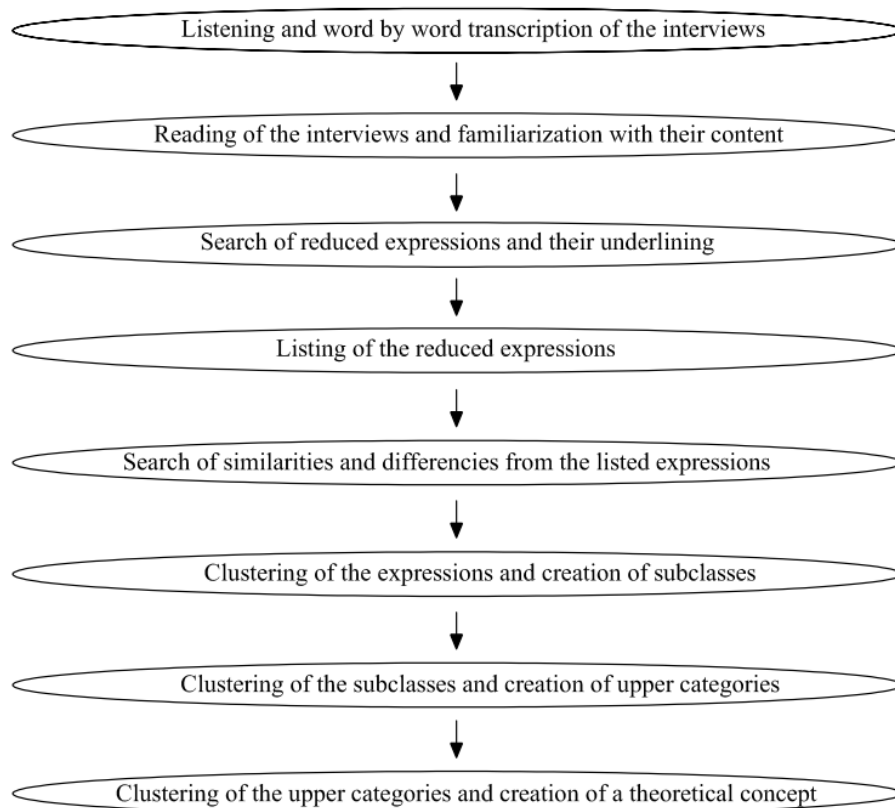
Listening and word by word transcription of the interviews

Reading of the interviews and familiarization with their content

Search of reduced expressions and their underlining

Listing of the reduced expressions

Search of similarities and differencies from the listed expressions

Clustering of the expressions and creation of subclasses

Clustering of the subclasses and creation of upper categories

Clustering of the upper categories and creation of a theoretical concept